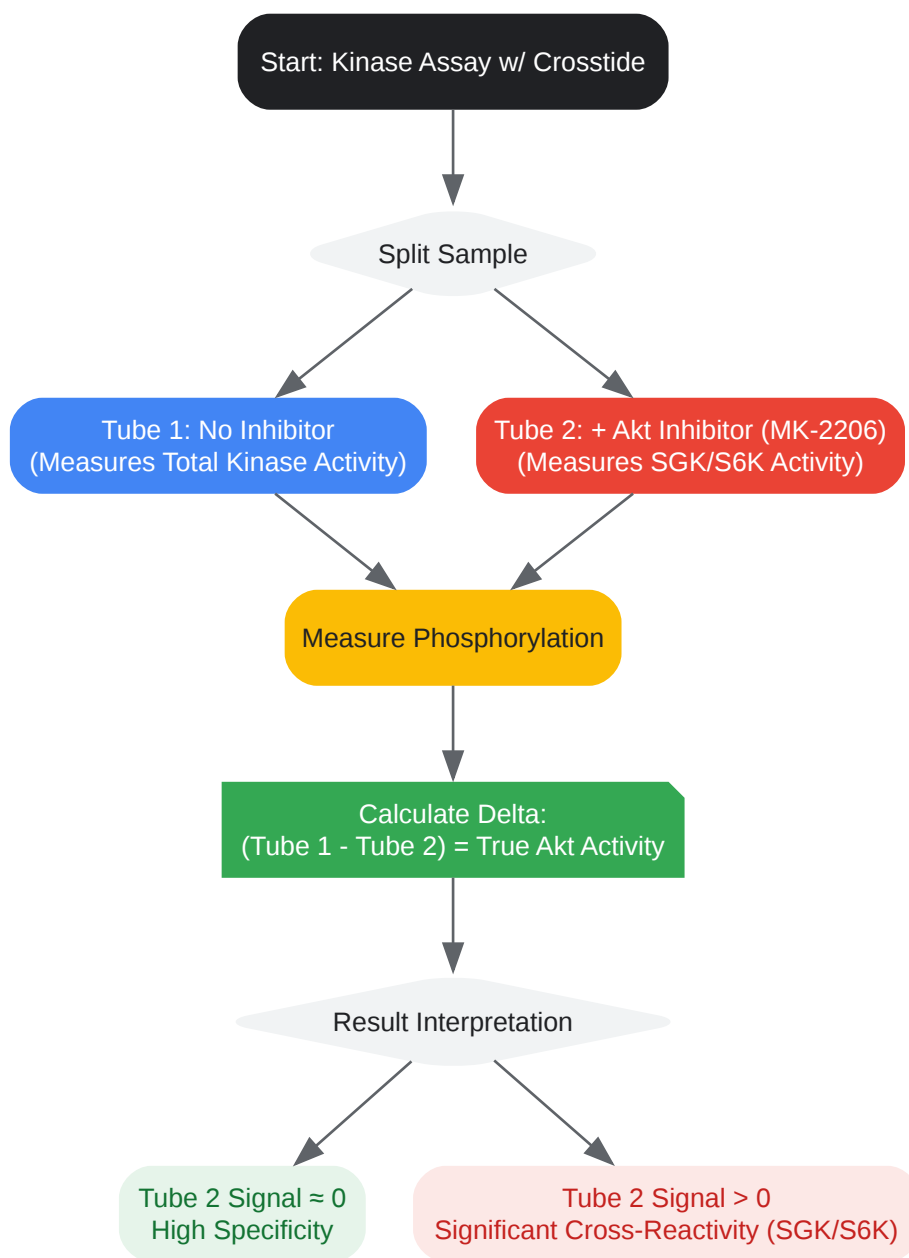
Start: Kinase Assay w/ Crosstide

Split Sample

Tube 1: No Inhibitor
(Measures Total Kinase Activity)

Tube 2: + Akt Inhibitor (MK-2206)
(Measures SGK/S6K Activity)

Measure Phosphorylation

Calculate Delta:
(Tube 1 - Tube 2) = True Akt Activity

Result Interpretation

Tube 2 Signal ≈ 0
High Specificity

Tube 2 Signal > 0
Significant Cross-Reactivity (SGK/S6K)